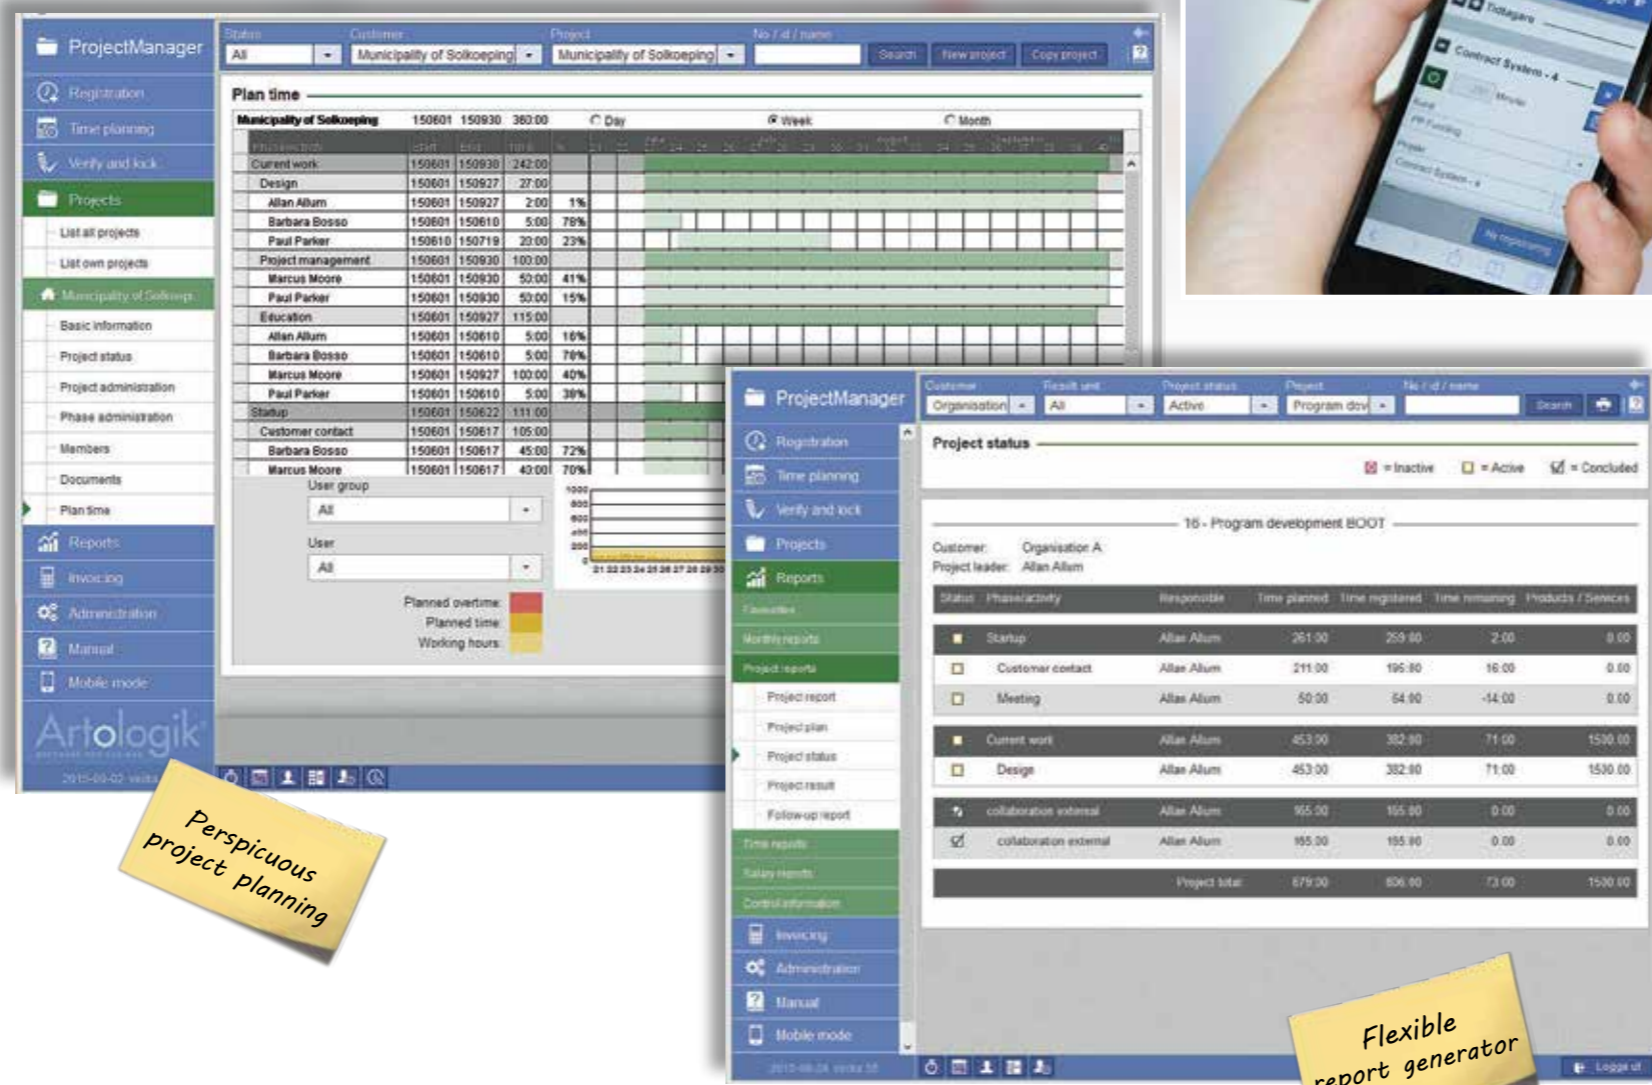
ProjectManager

Registration
Time planning
Verify and lock
Projects
List all projects
List own projects
Municipality of Solkoeping
Basic information
Project status
Project administration
Phase administration
Members
Documents
Plan time
Reports
Invoicing
Administration
Manual
Mobile mode

Artologik

Status
All
Customer
Municipality of Solkoeping
Project
Municipality of Solkoeping
No / id / name
Search
New project
Copy project

Plan time

Municipality of Solkoeping 150601 150930 360:00
Day
Week
Month

| | | | | |
|---|---|---|---|---|
| Current work | 150601 | 150930 | 242:00 | |
| Design | 150601 | 150927 | 27:00 | |
| Allan Allum | 150601 | 150927 | 2:00 | 1% |
| Barbara Bosso | 150601 | 150610 | 5:00 | 78% |
| Paul Parker | 150610 | 150719 | 20:00 | 23% |
| Project management | 150601 | 150930 | 100:00 | |
| Marcus Moore | 150601 | 150930 | 50:00 | 41% |
| Paul Parker | 150601 | 150930 | 50:00 | 15% |
| Education | 150601 | 150927 | 115:00 | |
| Allan Allum | 150601 | 150610 | 5:00 | 16% |
| Barbara Bosso | 150601 | 150610 | 5:00 | 78% |
| Marcus Moore | 150601 | 150927 | 100:00 | 40% |
| Paul Parker | 150601 | 150610 | 5:00 | 38% |
| Startup | 150601 | 150622 | 111:00 | |
| Customer contact | 150601 | 150617 | 105:00 | |
| Barbara Bosso | 150601 | 150617 | 45:00 | 72% |
| Marcus Moore | 150601 | 150617 | 40:00 | 70% |

User group
All
User
All
Planned overtime:
Planned time:
Working hours:

Perspicuous project planning

ProjectManager

Registration
Time planning
Verify and lock
Projects
Reports
Favourites
Monthly reports
Project reports
Project report
Project plan
Project status
Project result
Follow-up report
Time reports
Salary reports
Control information
Invoicing
Administration
Manual
Mobile mode

Customer
Organisation
Result unit
All
Project status
Active
Project
Program dev
No / id / name
Search

Project status
= Inactive = Active = Concluded

16 - Program development BOOT
Customer: Organisation A
Project leader: Allan Allum

| Status | Phase/activity | Responsible | Time planned | Time registered | Time remaining | Products / Services |
|---|---|---|---|---|---|---|
| | Startup | Allan Allum | 261:00 | 259:00 | 2:00 | 0.00 |
| | Customer contact | Allan Allum | 211:00 | 195:00 | 16:00 | 0.00 |
| | Meeting | Allan Allum | 50:00 | 64:00 | -14:00 | 0.00 |
| | Current work | Allan Allum | 453:00 | 382:00 | 71:00 | 1530.00 |
| | Design | Allan Allum | 453:00 | 382:00 | 71:00 | 1530.00 |
| | collaboration external | Allan Allum | 165:00 | 165:00 | 0.00 | 0.00 |
| | collaboration external | Allan Allum | 165:00 | 165:00 | 0.00 | 0.00 |
| | Project total | | 879:00 | 806:00 | 73:00 | 1530.00 |

Logga ut

Flexible report generator

Contract System - 4
My registrations